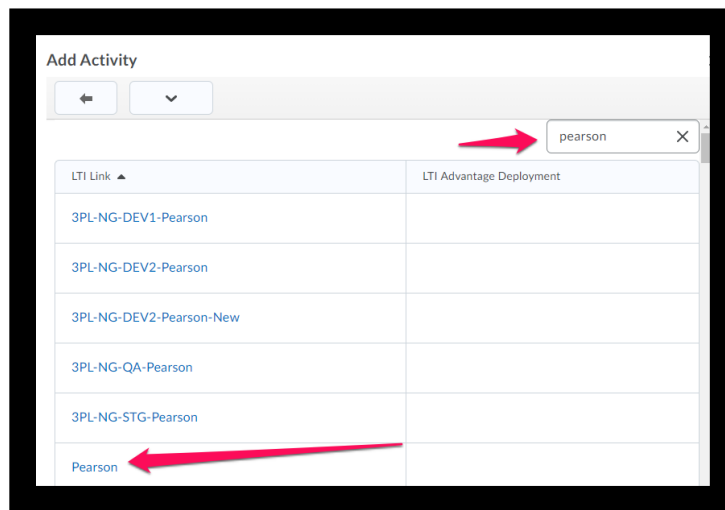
Add Activity

pearson

| LTI Link ▲ | LTI Advantage Deployment |
|---|---|
| 3PL-NG-DEV1-Pearson | |
| 3PL-NG-DEV2-Pearson | |
| 3PL-NG-DEV2-Pearson-New | |
| 3PL-NG-QA-Pearson | |
| 3PL-NG-STG-Pearson | |
| Pearson | |